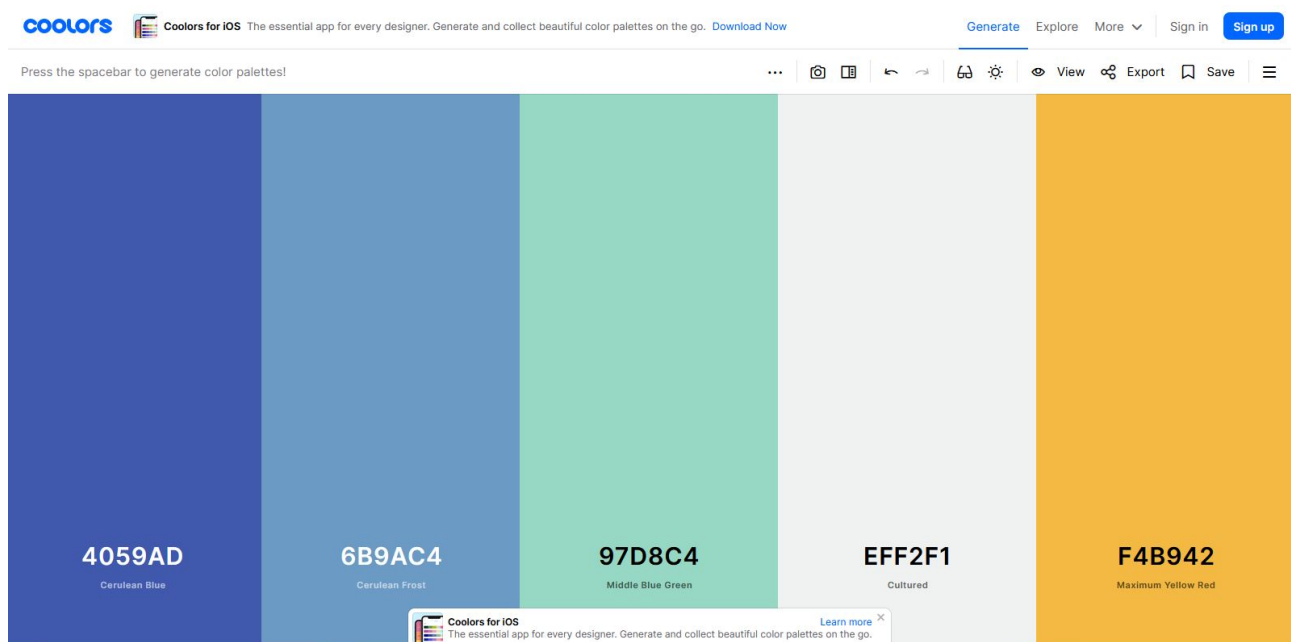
coolors

Coolors for iOS The essential app for every designer. Generate and collect beautiful color palettes on the go. Download Now

Generate Explore More Sign in Sign up

Press the spacebar to generate color palettes!

View Export Save

4059AD
Cerulean Blue

6B9AC4
Cerulean Frost

97D8C4
Middle Blue Green

EFF2F1
Cultured

F4B942
Maximum Yellow Red

Coolors for iOS
The essential app for every designer. Generate and collect beautiful color palettes on the go.
Learn more